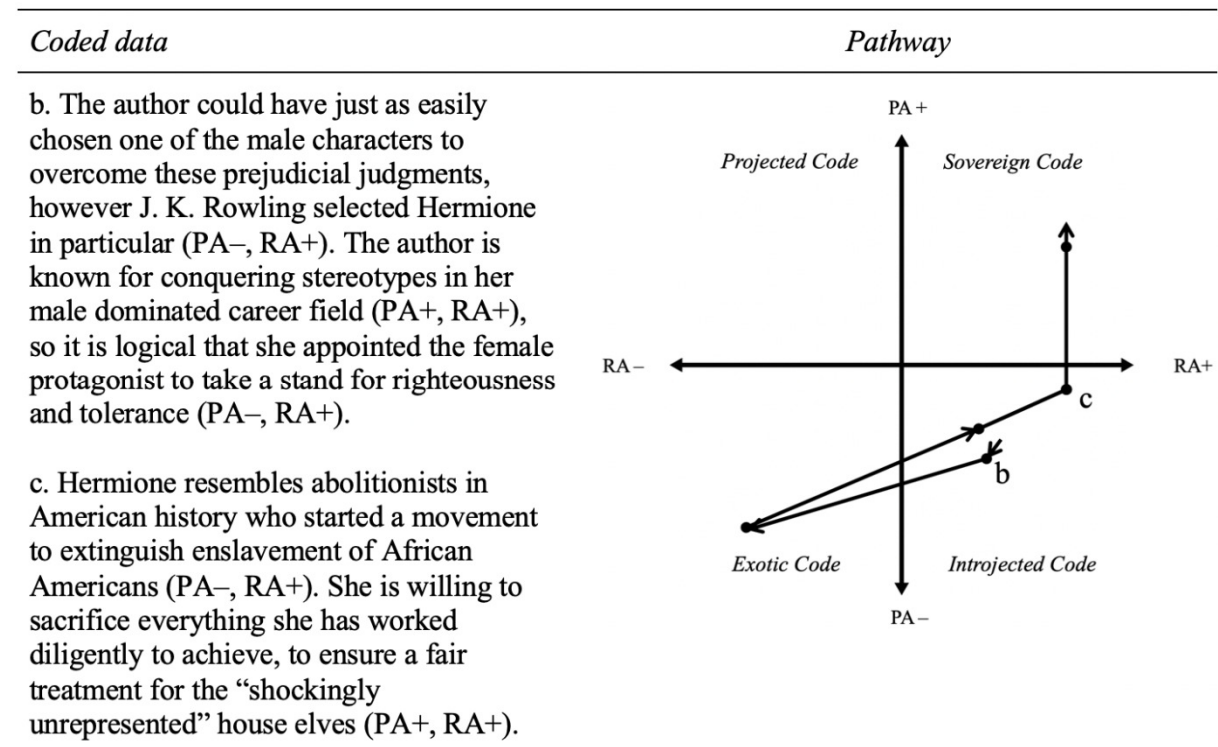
| Coded data | Pathway |
|---|---|
| b. The author could have just as easily chosen one of the male characters to overcome these prejudicial judgments, however J. K. Rowling selected Hermione in particular (PA–, RA+). The author is known for conquering stereotypes in her male dominated career field (PA+, RA+), so it is logical that she appointed the female protagonist to take a stand for righteousness and tolerance (PA–, RA+).<br><br>c. Hermione resembles abolitionists in American history who started a movement to extinguish enslavement of African Americans (PA–, RA+). She is willing to sacrifice everything she has worked diligently to achieve, to ensure a fair treatment for the "shockingly unrepresented" house elves (PA+, RA+). | PA + Projected Code Sovereign Code RA – RA+ c b Exotic Code Introjected Code PA – |